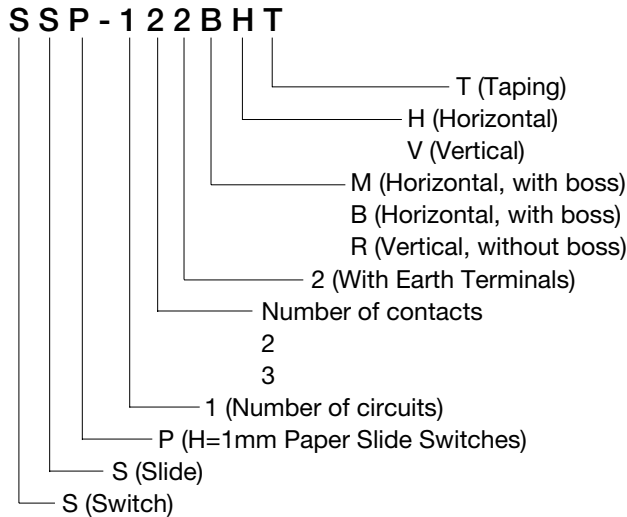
S S P - 1 2 2 B H T

T (Taping)

H (Horizontal)
V (Vertical)

M (Horizontal, with boss)
B (Horizontal, with boss)
R (Vertical, without boss)

2 (With Earth Terminals)

Number of contacts
2
3

1 (Number of circuits)

P (H=1mm Paper Slide Switches)

S (Slide)

S (Switch)